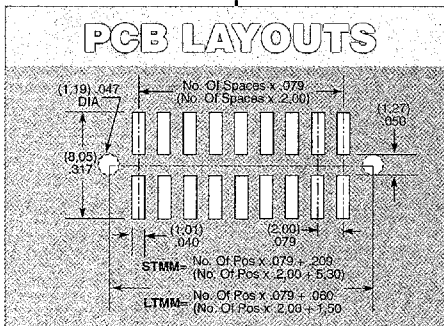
PCB LAYOUTS

(1,19) .047 DIA

No. Of Spaces x .079
(No. Of Spaces x 2,00)

(1,27) .050

(8,05) .317

(1,01) .040

(2,00) .079

STMM- No. Of Pos x .079 + .209
(No. Of Pos x 2,00 + 5,30)

LTMM- No. Of Pos x .079 + .060
(No. Of Pos x 2,00 + 1,50